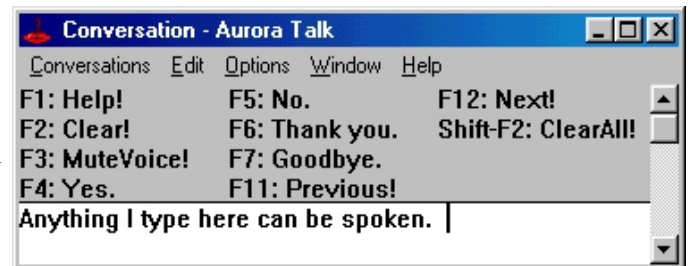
Conversation - Aurora Talk

Conversations Edit Options Window Help

| | | |
|---|---|---|
| F1: Help! | F5: No. | F12: Next! |
| F2: Clear! | F6: Thank you. | Shift-F2: ClearAll! |
| F3: MuteVoice! | F7: Goodbye. | |
| F4: Yes. | F11: Previous! | |

Anything I type here can be spoken.